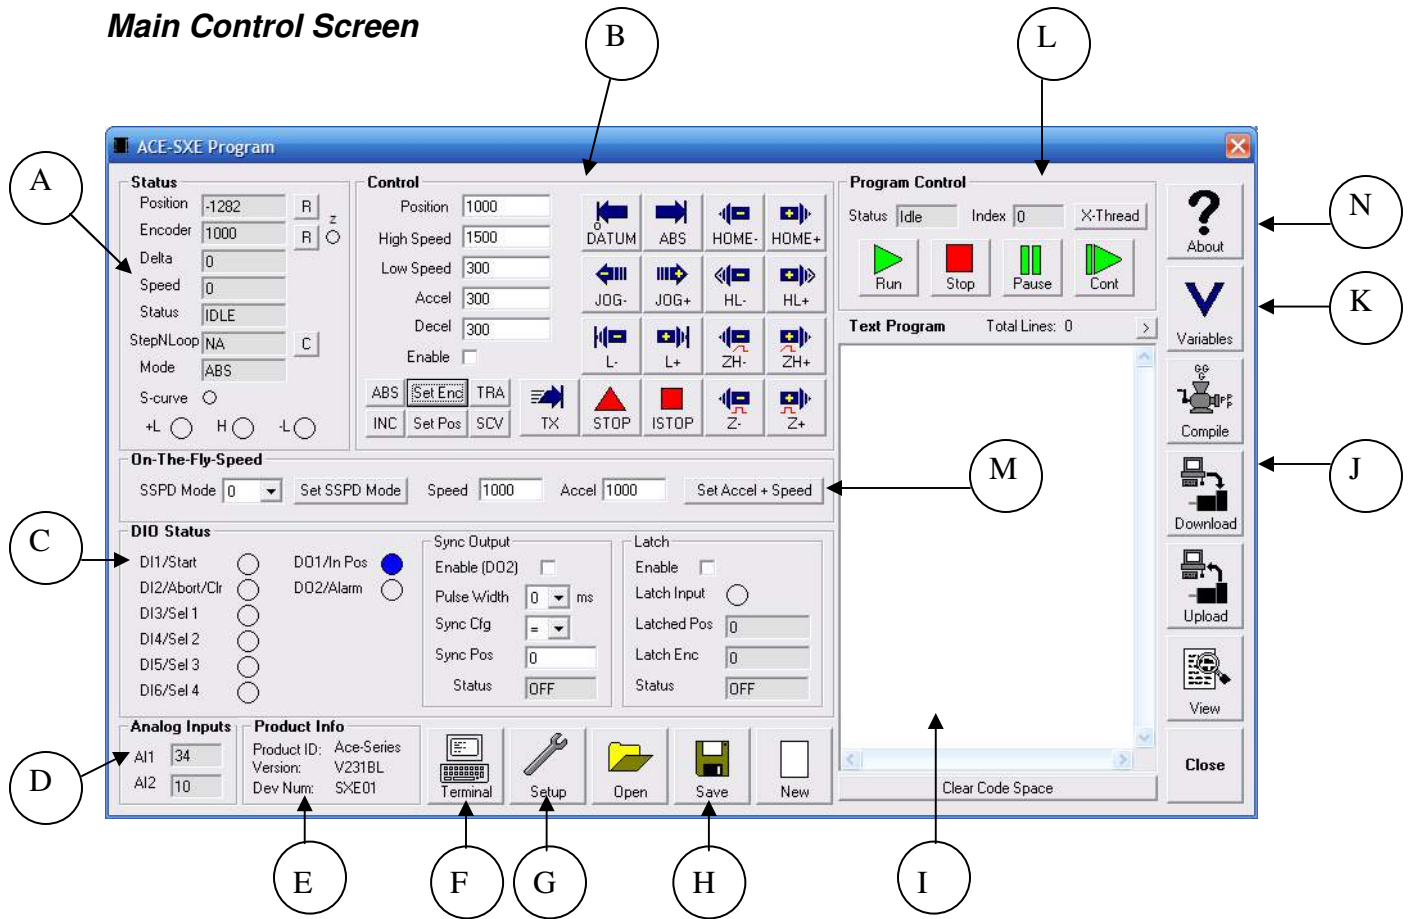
Main Control Screen

B

L

ACE-SXE Program

A

Status
Position -1282 R
Encoder 1000 R
Z
Delta 0
Speed 0
Status IDLE
StepNLoop NA C
Mode ABS
S-curve
+L H -L

Control
Position 1000
High Speed 1500
Low Speed 300
Accel 300
Decel 300
Enable

DATUM ABS HOME- HOME+
JOG- JOG+ HL- HL+
L- L+ ZH- ZH+
ABS Set Enc TRA
INC Set Pos SCV
TX STOP ISTOP Z- Z+

Program Control
Status Idle Index 0 X-Thread
Run Stop Pause Cont

Text Program Total Lines: 0 >

N
About

K
Variables

Compile

J
Download

Upload

View

Close

On-The-Fly-Speed
SSPD Mode 0 Set SSPD Mode Speed 1000 Accel 1000 Set Accel + Speed

M

C

DIO Status
DI1/Start
DI2/Abort/Clr
DI3/Sel 1
DI4/Sel 2
DI5/Sel 3
DI6/Sel 4
DO1/In Pos
DO2/Alarm

Sync Output
Enable (DO2)
Pulse Width 0 ms
Sync Cfg =
Sync Pos 0
Status OFF

Latch
Enable
Latch Input
Latched Pos 0
Latch Enc 0
Status OFF

Analog Inputs
AI1 34
AI2 10

D

Product Info
Product ID: Ace-Series
Version: V231BL
Dev Num: SXE01

Terminal Setup Open Save New

Clear Code Space

E F G H I